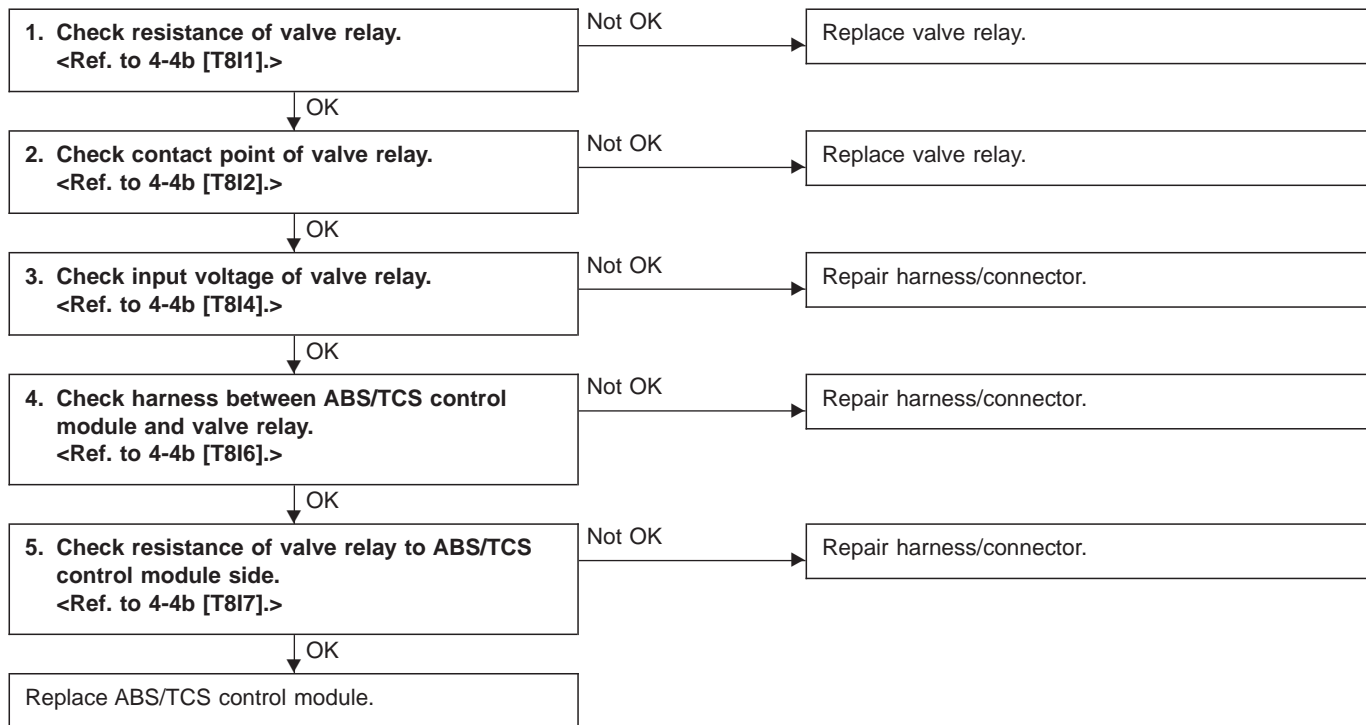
1. Check resistance of valve relay. <Ref. to 4-4b [T8I1].>

Not OK

Replace valve relay.

OK

2. Check contact point of valve relay. <Ref. to 4-4b [T8I2].>

Not OK

Replace valve relay.

OK

3. Check input voltage of valve relay. <Ref. to 4-4b [T8I4].>

Not OK

Repair harness/connector.

OK

4. Check harness between ABS/TCS control module and valve relay. <Ref. to 4-4b [T8I6].>

Not OK

Repair harness/connector.

OK

5. Check resistance of valve relay to ABS/TCS control module side. <Ref. to 4-4b [T8I7].>

Not OK

Repair harness/connector.

OK

Replace ABS/TCS control module.